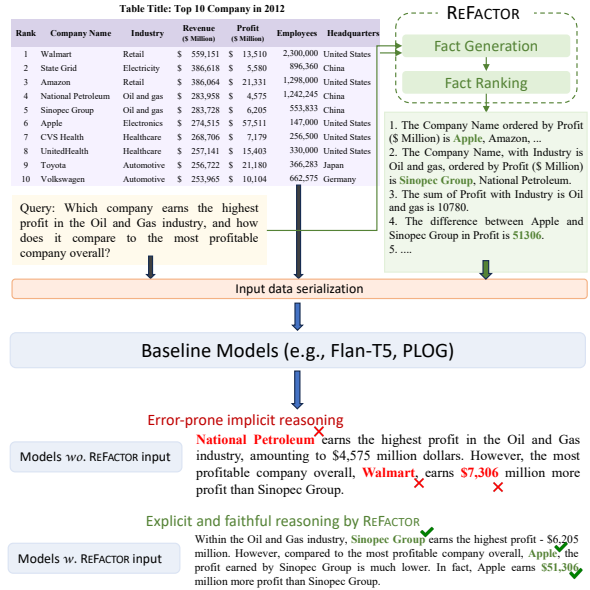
Table Title: Top 10 Company in 2012

| Rank | Company Name | Industry | Revenue ($ Million) | Profit ($ Million) | Employees | Headquarters |
|---|---|---|---|---|---|---|
| 1 | Walmart | Retail | \$ 559,151 | \$ 13,510 | 2,300,000 | United States |
| 2 | State Grid | Electricity | \$ 386,618 | \$ 5,580 | 896,360 | China |
| 3 | Amazon | Retail | \$ 386,064 | \$ 21,331 | 1,298,000 | United States |
| 4 | National Petroleum | Oil and gas | \$ 283,958 | \$ 4,575 | 1,242,245 | China |
| 5 | Sinopec Group | Oil and gas | \$ 283,728 | \$ 6,205 | 553,833 | China |
| 6 | Apple | Electronics | \$ 274,515 | \$ 57,511 | 147,000 | United States |
| 7 | CVS Health | Healthcare | \$ 268,706 | \$ 7,179 | 256,500 | United States |
| 8 | UnitedHealth | Healthcare | \$ 257,141 | \$ 15,403 | 330,000 | United States |
| 9 | Toyota | Automotive | \$ 256,722 | \$ 21,180 | 366,283 | Japan |
| 10 | Volkswagen | Automotive | \$ 253,965 | \$ 10,104 | 662,575 | Germany |

REFACTOR

Fact Generation

Fact Ranking

1. The Company Name ordered by Profit ($ Million) is Apple, Amazon, ...
2. The Company Name, with Industry is Oil and gas, ordered by Profit ($ Million) is Sinopec Group, National Petroleum.
3. The sum of Profit with Industry is Oil and gas is 10780.
4. The difference between Apple and Sinopec Group in Profit is 51306.
5. ....

Query: Which company earns the highest profit in the Oil and Gas industry, and how does it compare to the most profitable company overall?

Input data serialization

Baseline Models (e.g., Flan-T5, PLOG)

Error-prone implicit reasoning

Models wo. REFACTOR input

National Petroleum earns the highest profit in the Oil and Gas industry, amounting to $4,575 million dollars. However, the most profitable company overall, Walmart, earns $7,306 million more profit than Sinopec Group.

Explicit and faithful reasoning by REFACTOR

Models w. REFACTOR input

Within the Oil and Gas industry, Sinopec Group earns the highest profit - $6,205 million. However, compared to the most profitable company overall, Apple, the profit earned by Sinopec Group is much lower. In fact, Apple earns $51,306 million more profit than Sinopec Group.